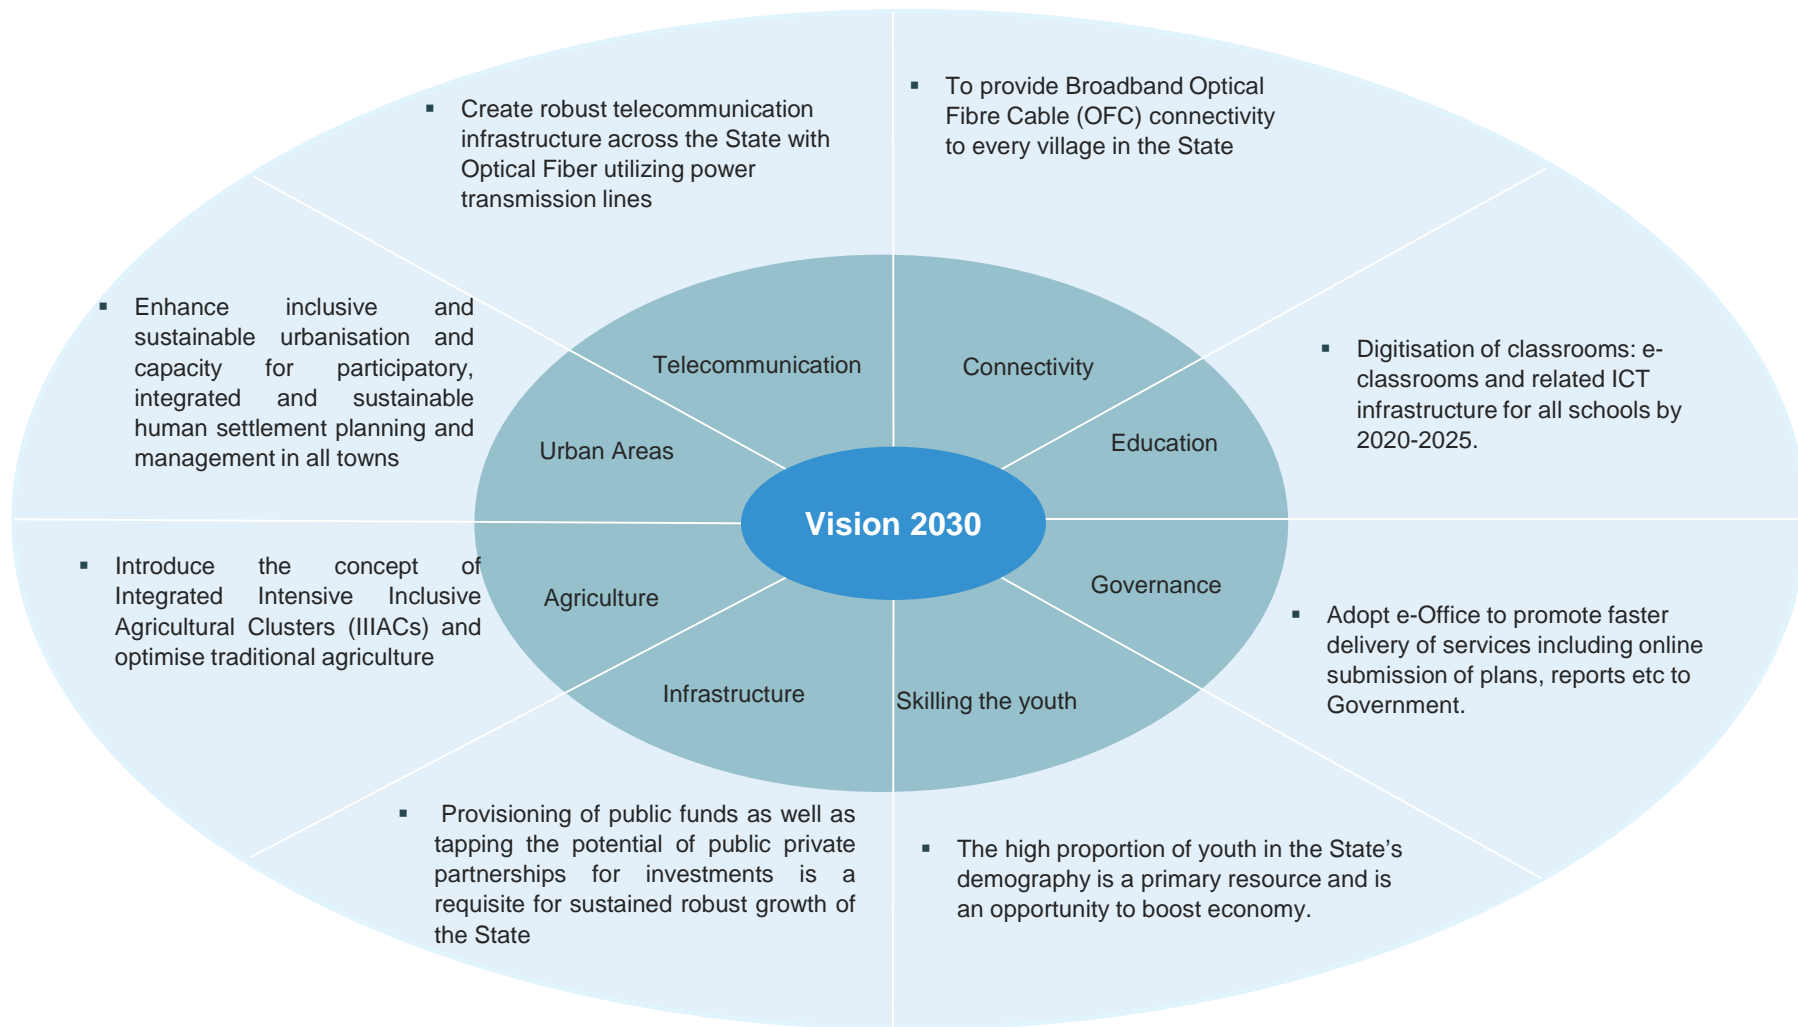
Vision 2030

Telecommunication

▪ Create robust telecommunication infrastructure across the State with Optical Fiber utilizing power transmission lines

Connectivity

▪ To provide Broadband Optical Fibre Cable (OFC) connectivity to every village in the State

Education

▪ Digitisation of classrooms: e-classrooms and related ICT infrastructure for all schools by 2020-2025.

Governance

▪ Adopt e-Office to promote faster delivery of services including online submission of plans, reports etc to Government.

Skilling the youth

▪ The high proportion of youth in the State's demography is a primary resource and is an opportunity to boost economy.

Infrastructure

▪ Provisioning of public funds as well as tapping the potential of public private partnerships for investments is a requisite for sustained robust growth of the State

Agriculture

▪ Introduce the concept of Integrated Intensive Inclusive Agricultural Clusters (IIIACs) and optimise traditional agriculture

Urban Areas

▪ Enhance inclusive and sustainable urbanisation and capacity for participatory, integrated and sustainable human settlement planning and management in all towns